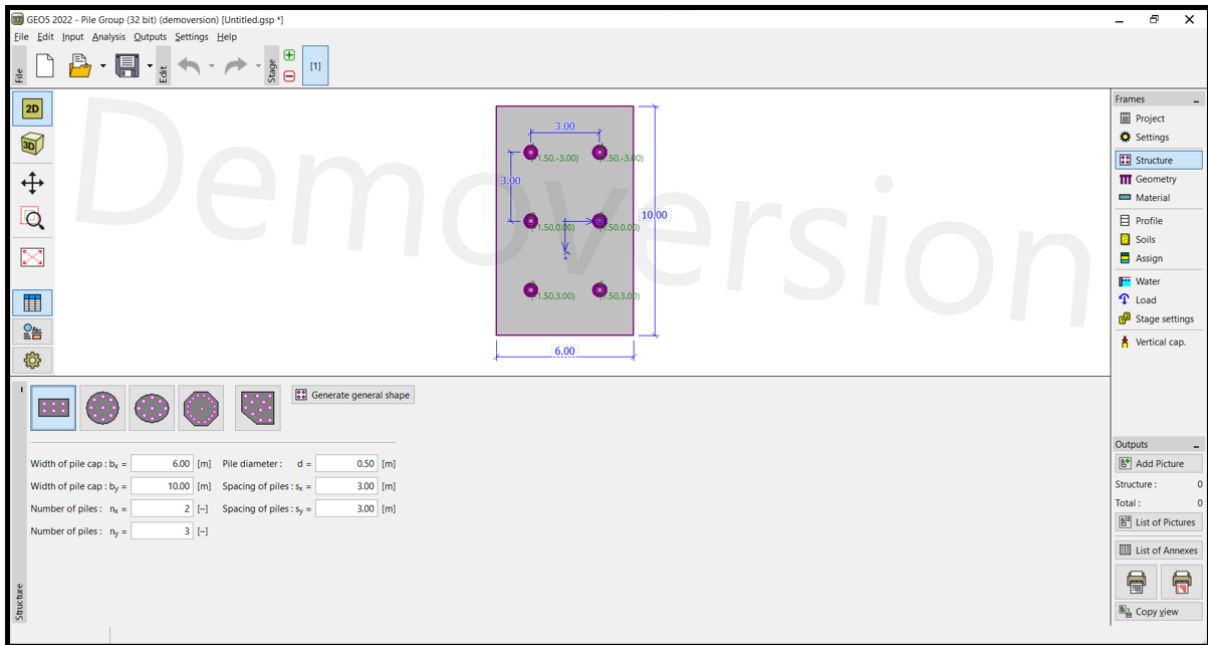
GEO5 2022 - Pile Group (32 bit) (demoversion) [Untitled.gsp *]

File Edit Input Analysis Outputs Settings Help

File

Edit

Stage

[1]

2D

3D

Demoversion

3.00

(-1.50,-3.00)

(1.50,-3.00)

3.00

10.00

(-1.50,0.00)

(1.50,0.00)

(-1.50,3.00)

(1.50,3.00)

6.00

Generate general shape

Width of pile cap : $b_x$ = 6.00 [m] Pile diameter : d = 0.50 [m]

Width of pile cap : $b_y$ = 10.00 [m] Spacing of piles : $s_x$ = 3.00 [m]

Number of piles : $n_x$ = 2 [–] Spacing of piles : $s_y$ = 3.00 [m]

Number of piles : $n_y$ = 3 [–]

Structure

Frames

Project

Settings

Structure

Geometry

Material

Profile

Soils

Assign

Water

Load

Stage settings

Vertical cap.

Outputs

Add Picture

Structure : 0

Total : 0

List of Pictures

List of Annexes

Copy view